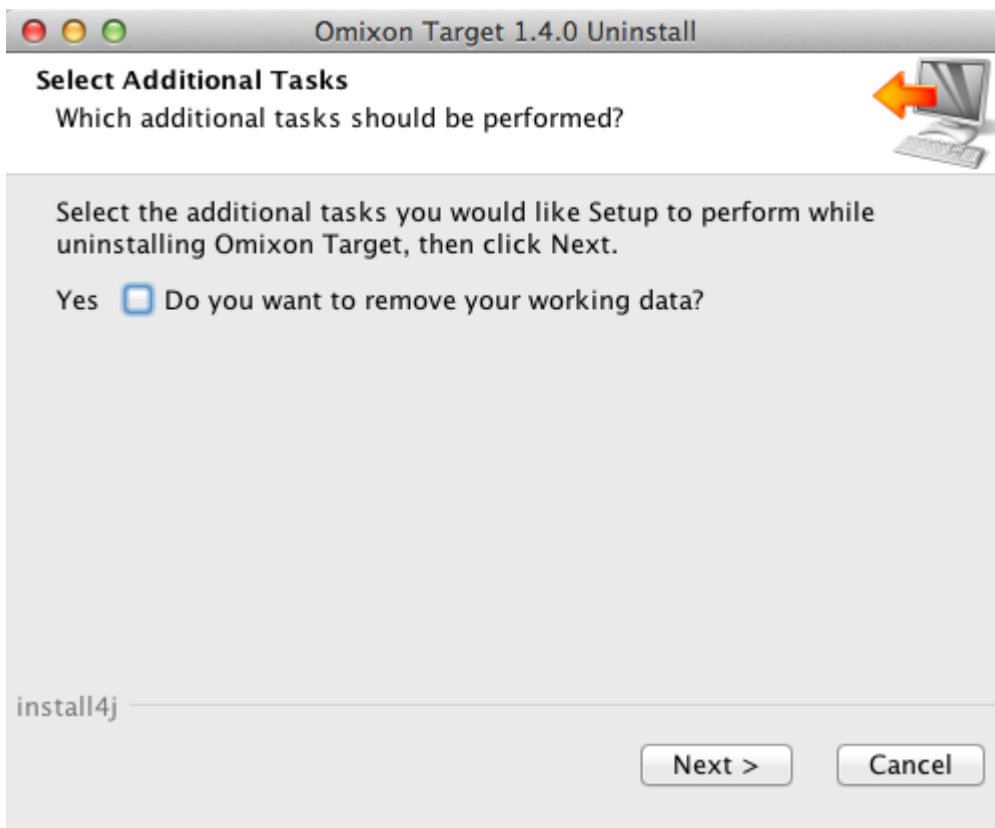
Omixon Target 1.4.0 Uninstall

Select Additional Tasks

Which additional tasks should be performed?

Select the additional tasks you would like Setup to perform while uninstalling Omixon Target, then click Next.

Yes Do you want to remove your working data?

install4j

Next >

Cancel